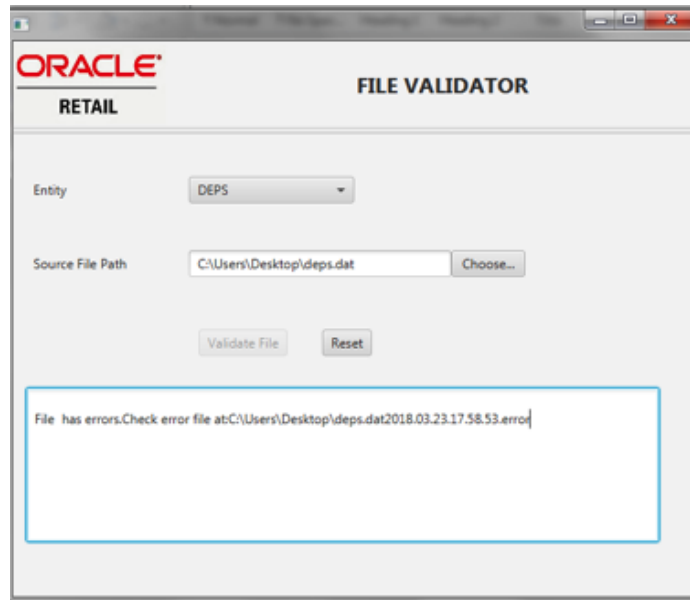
ORACLE
RETAIL

FILE VALIDATOR

Entity
DEPS

Source File Path
C:\Users\Desktop\deps.dat
Choose...

Validate File
Reset

File  has errors.Check error file at:C:\Users\Desktop\deps.dat2018.03.23.17.58.53.error